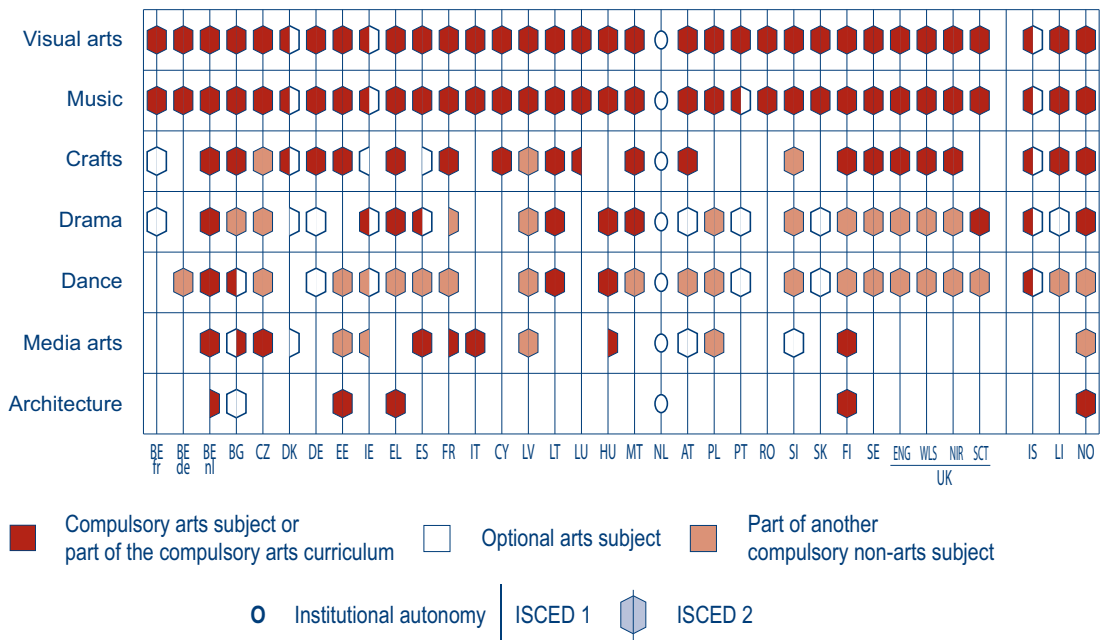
Visual arts
Music
Crafts
Drama
Dance
Media arts
Architecture

BE fr, BE de, BE nl, BG, CZ, DK, DE, EE, IE, EL, ES, FR, IT, CY, LV, LT, LU, HU, MT, NL, AT, PL, PT, RO, SI, SK, FI, SE, ENG, WLS, NIR, SCT, IS, LI, NO
UK

Compulsory arts subject or part of the compulsory arts curriculum
Optional arts subject
Part of another compulsory non-arts subject
o Institutional autonomy
ISCED 1
ISCED 2